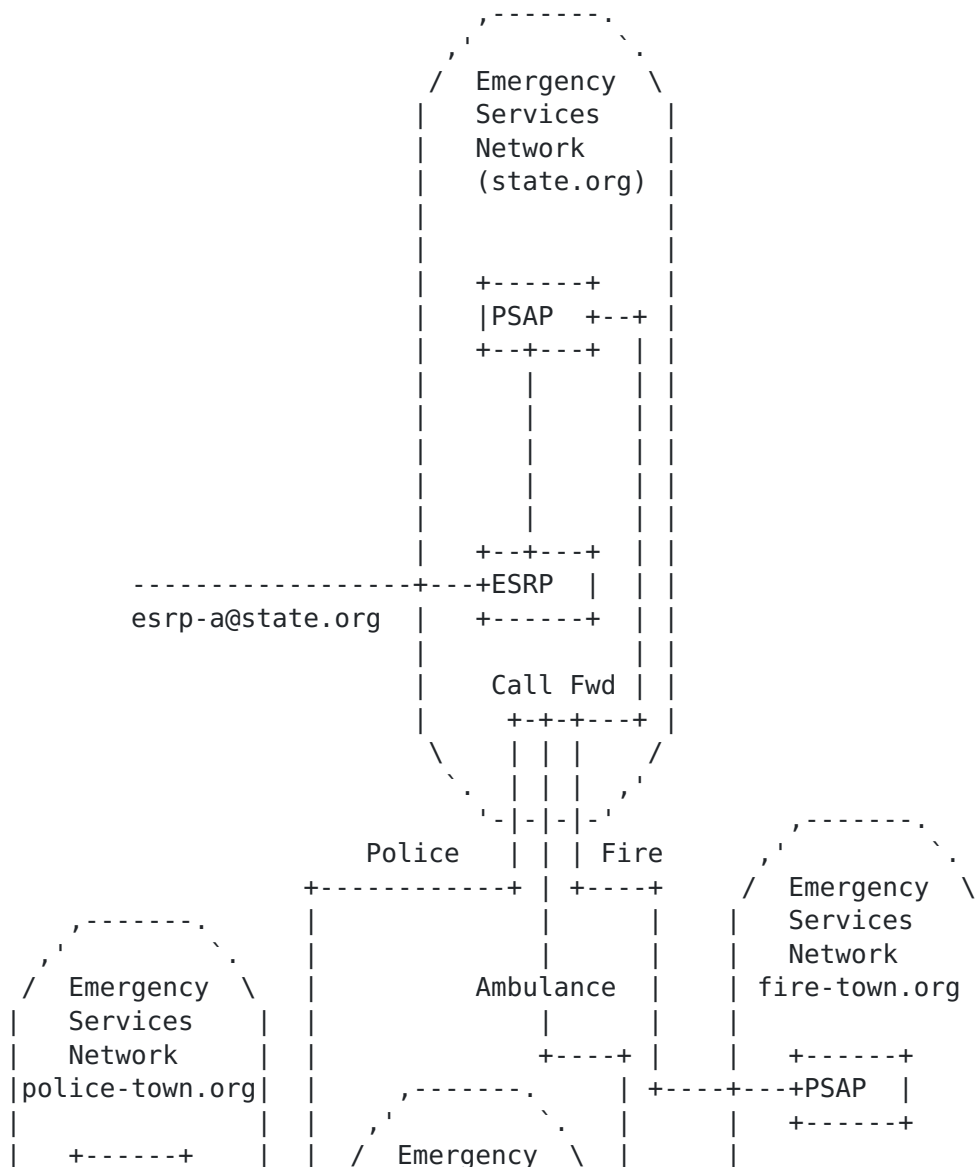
Emergency
Services
Network
(state.org)

PSAP

ESRP
esrp-a@state.org

Call Fwd

Police
Fire

Emergency
Services
Network
fire-town.org

PSAP

Emergency
Services
Network
police-town.org

Ambulance

Emergency